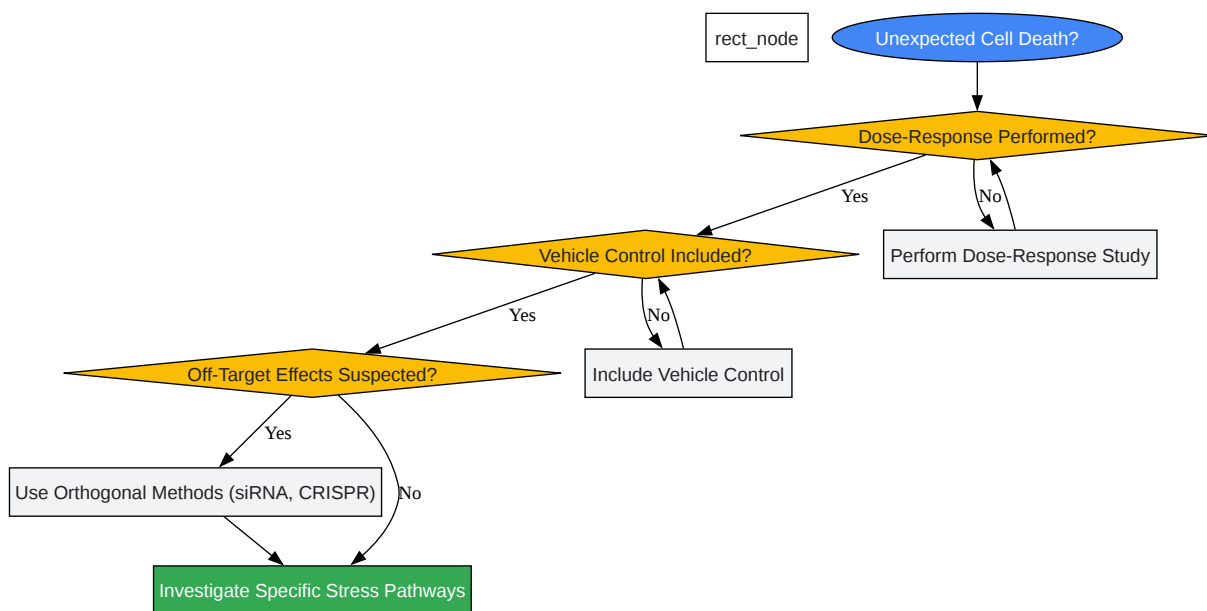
rect_node

Unexpected Cell Death?

Dose-Response Performed?

Yes

No

Perform Dose-Response Study

Vehicle Control Included?

Yes

No

Include Vehicle Control

Off-Target Effects Suspected?

Yes

No

Use Orthogonal Methods (siRNA, CRISPR)

Investigate Specific Stress Pathways